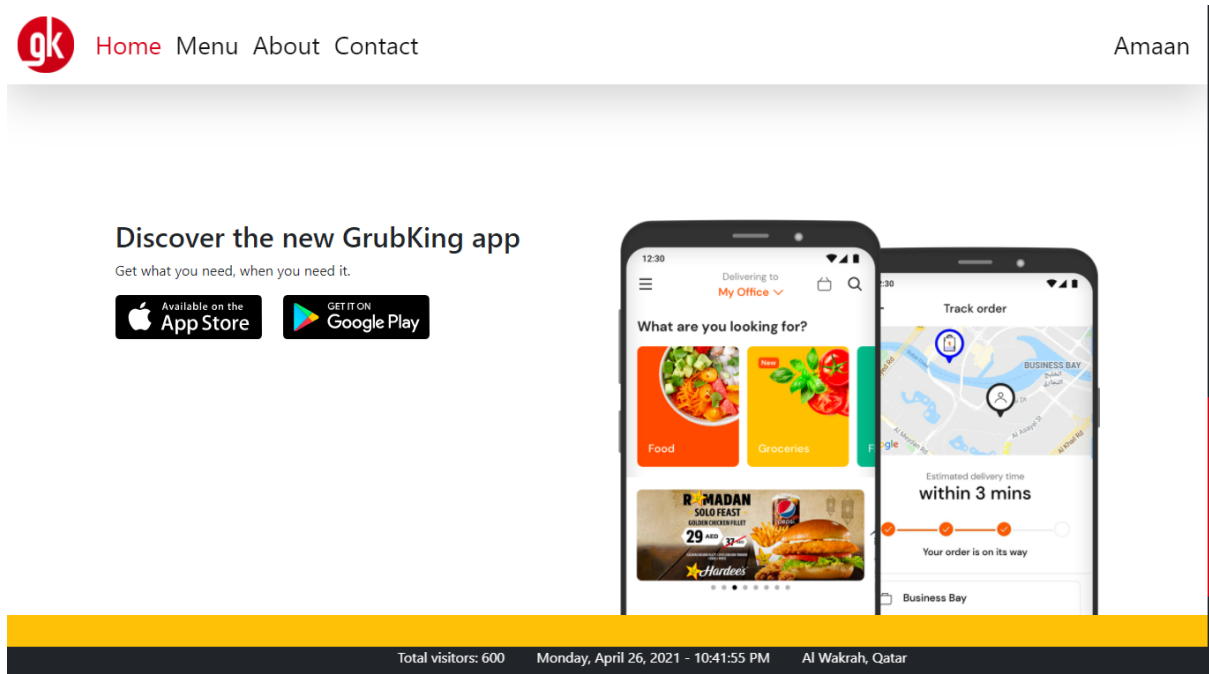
gk Home Menu About Contact Amaan

Discover the new GrubKing app

Get what you need, when you need it.

Available on the App Store

GET IT ON Google Play

12:30

Delivering to My Office

What are you looking for?

New

Food

Groceries

F

RAMADAN SOLO FEAST GOLDEN CHICKEN FILLET 29 AED 37 AED

Hardee's

:30

Track order

BUSINESS BAY

Google

Estimated delivery time

within 3 mins

Your order is on its way

Business Bay

Total visitors: 600 Monday, April 26, 2021 - 10:41:55 PM Al Wakrah, Qatar